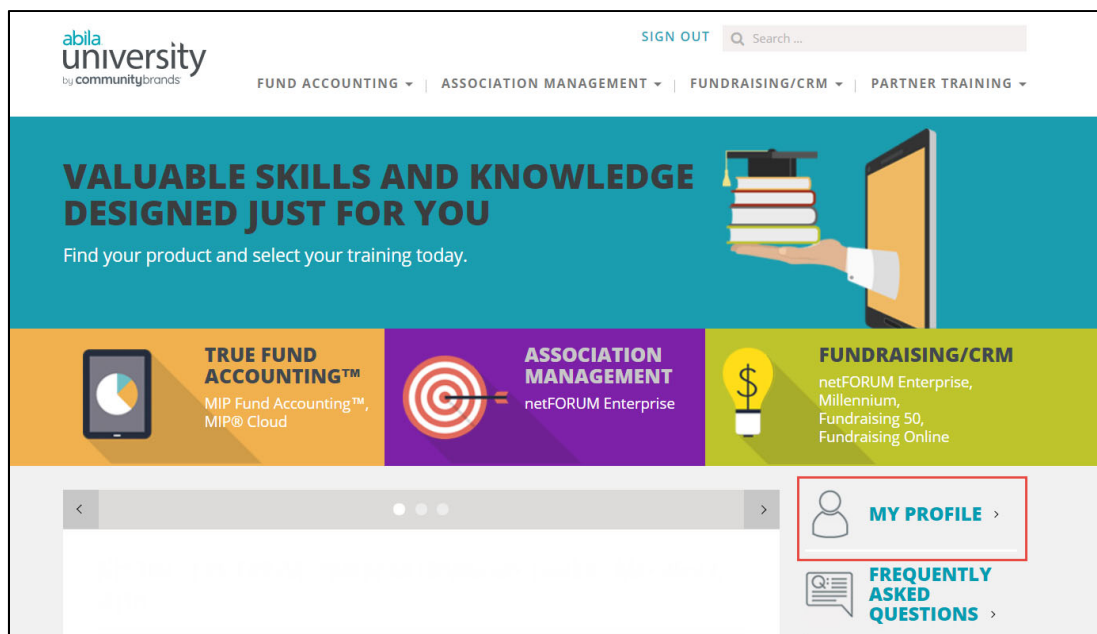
abila university by communitybrands

SIGN OUT Search ...

FUND ACCOUNTING ▾ | ASSOCIATION MANAGEMENT ▾ | FUNDRAISING/CRM ▾ | PARTNER TRAINING ▾

VALUABLE SKILLS AND KNOWLEDGE DESIGNED JUST FOR YOU

Find your product and select your training today.

TRUE FUND ACCOUNTING™
MIP Fund Accounting™, MIP® Cloud

ASSOCIATION MANAGEMENT
netFORUM Enterprise

FUNDRAISING/CRM
netFORUM Enterprise, Millennium, Fundraising 50, Fundraising Online

MY PROFILE ›

FREQUENTLY ASKED QUESTIONS ›